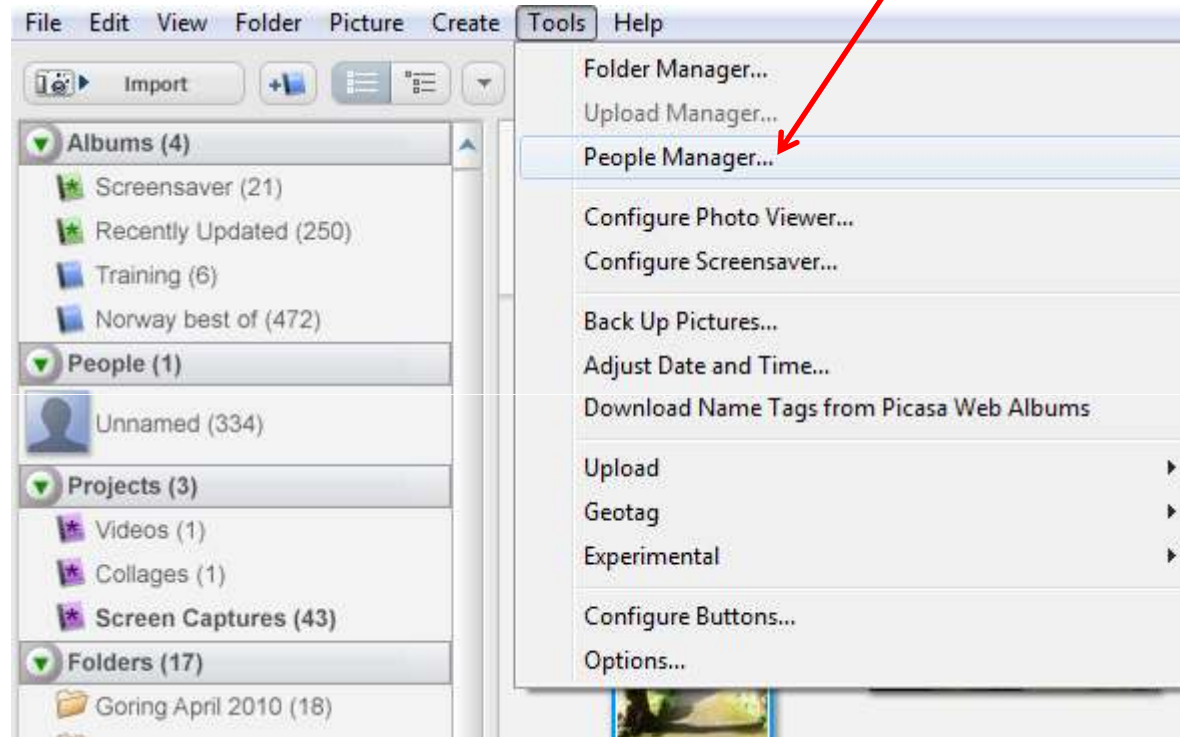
File Edit View Folder Picture Create Tools Help

Import

Albums (4)
Screensaver (21)
Recently Updated (250)
Training (6)
Norway best of (472)
People (1)
Unnamed (334)
Projects (3)
Videos (1)
Collages (1)
Screen Captures (43)
Folders (17)
Goring April 2010 (18)

Folder Manager...
Upload Manager...
People Manager...

Configure Photo Viewer...
Configure Screensaver...

Back Up Pictures...
Adjust Date and Time...
Download Name Tags from Picasa Web Albums

Upload
Geotag
Experimental

Configure Buttons...
Options...